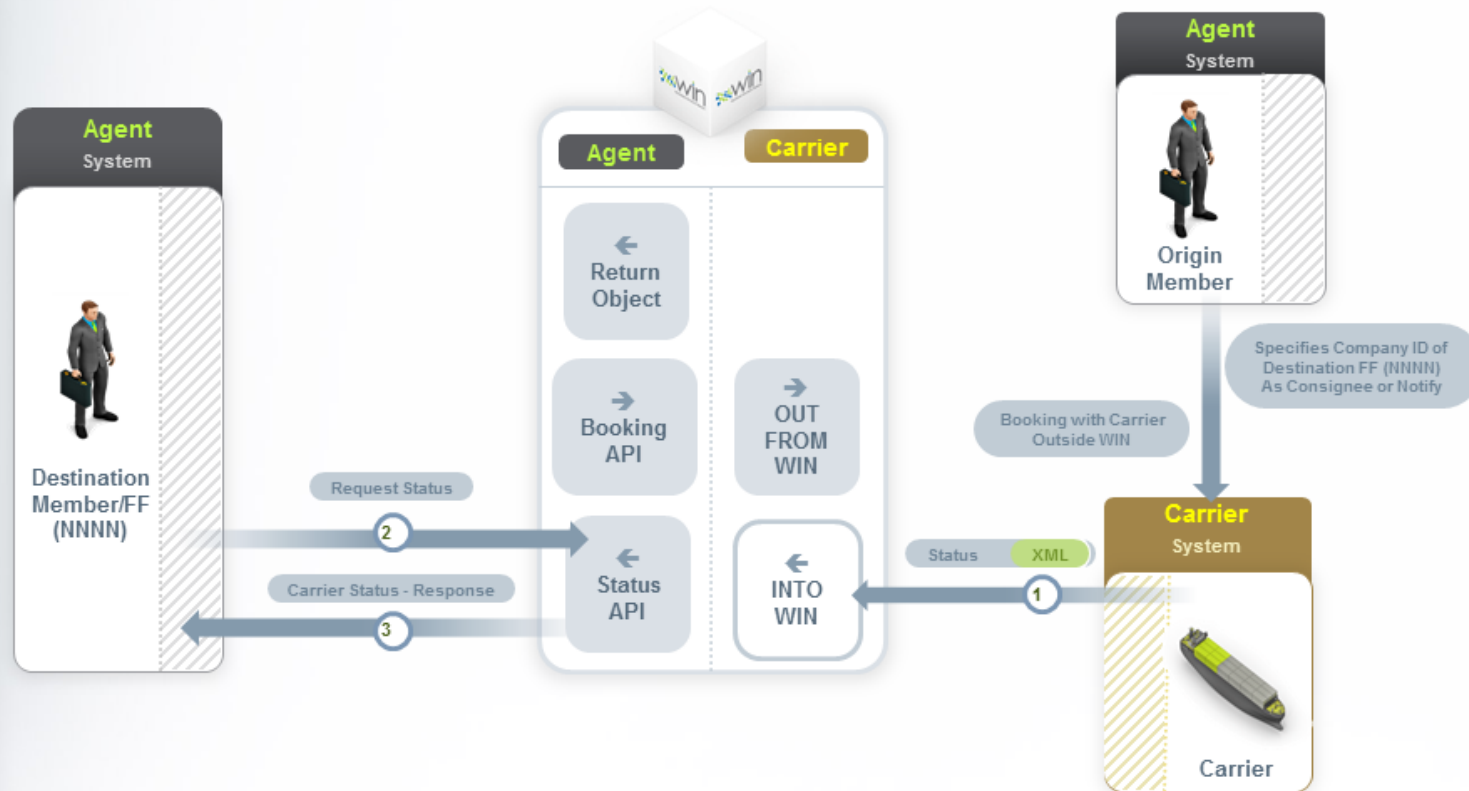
Agent
System

Destination Member/FF (NNNN)

win win

Agent

Carrier

Return Object

Booking API

OUT FROM WIN

Status API

INTO WIN

Request Status

2

Carrier Status - Response

3

Agent
System

Origin Member

Specifies Company ID of Destination FF (NNNN) As Consignee or Notify

Booking with Carrier Outside WIN

Status XML

1

Carrier
System

Carrier